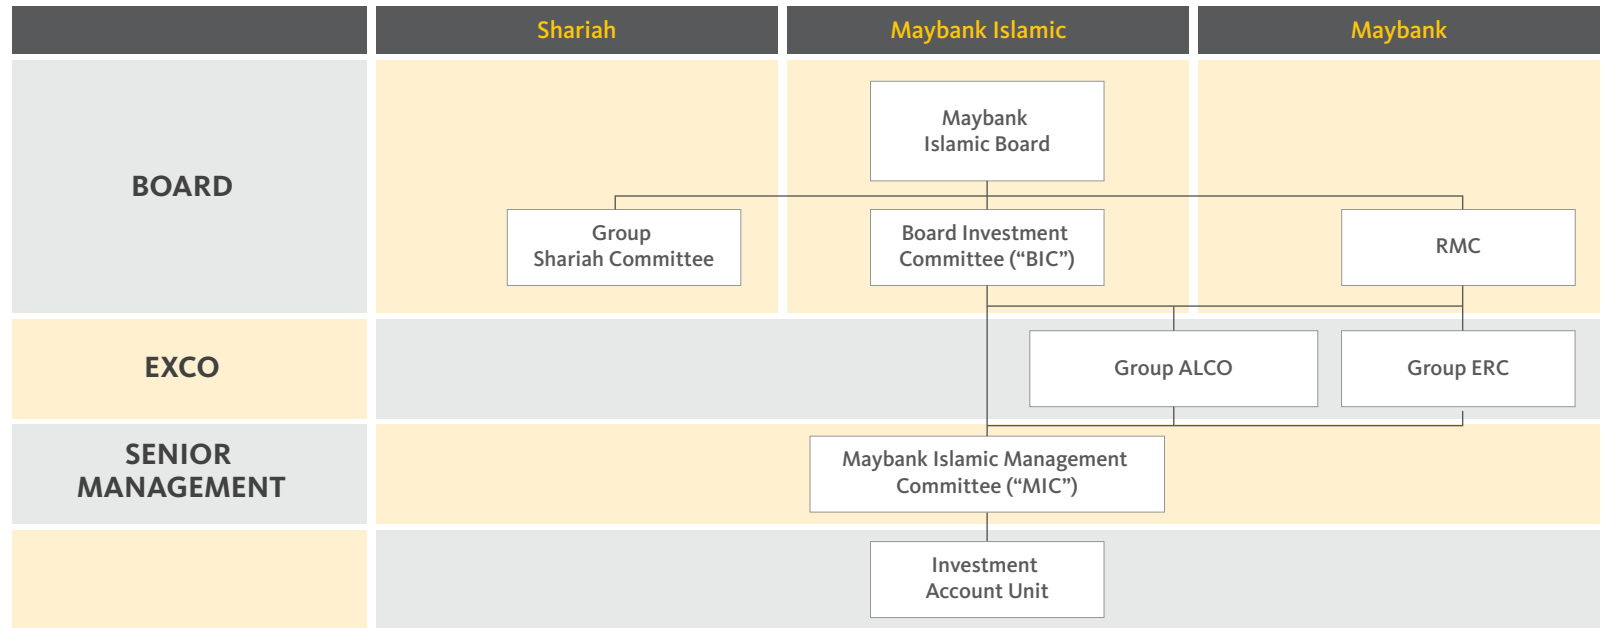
Shariah

Maybank Islamic

Maybank

BOARD

Maybank Islamic Board

Group Shariah Committee

Board Investment Committee (“BIC”)

RMC

EXCO

Group ALCO

Group ERC

SENIOR MANAGEMENT

Maybank Islamic Management Committee (“MIC”)

Investment Account Unit